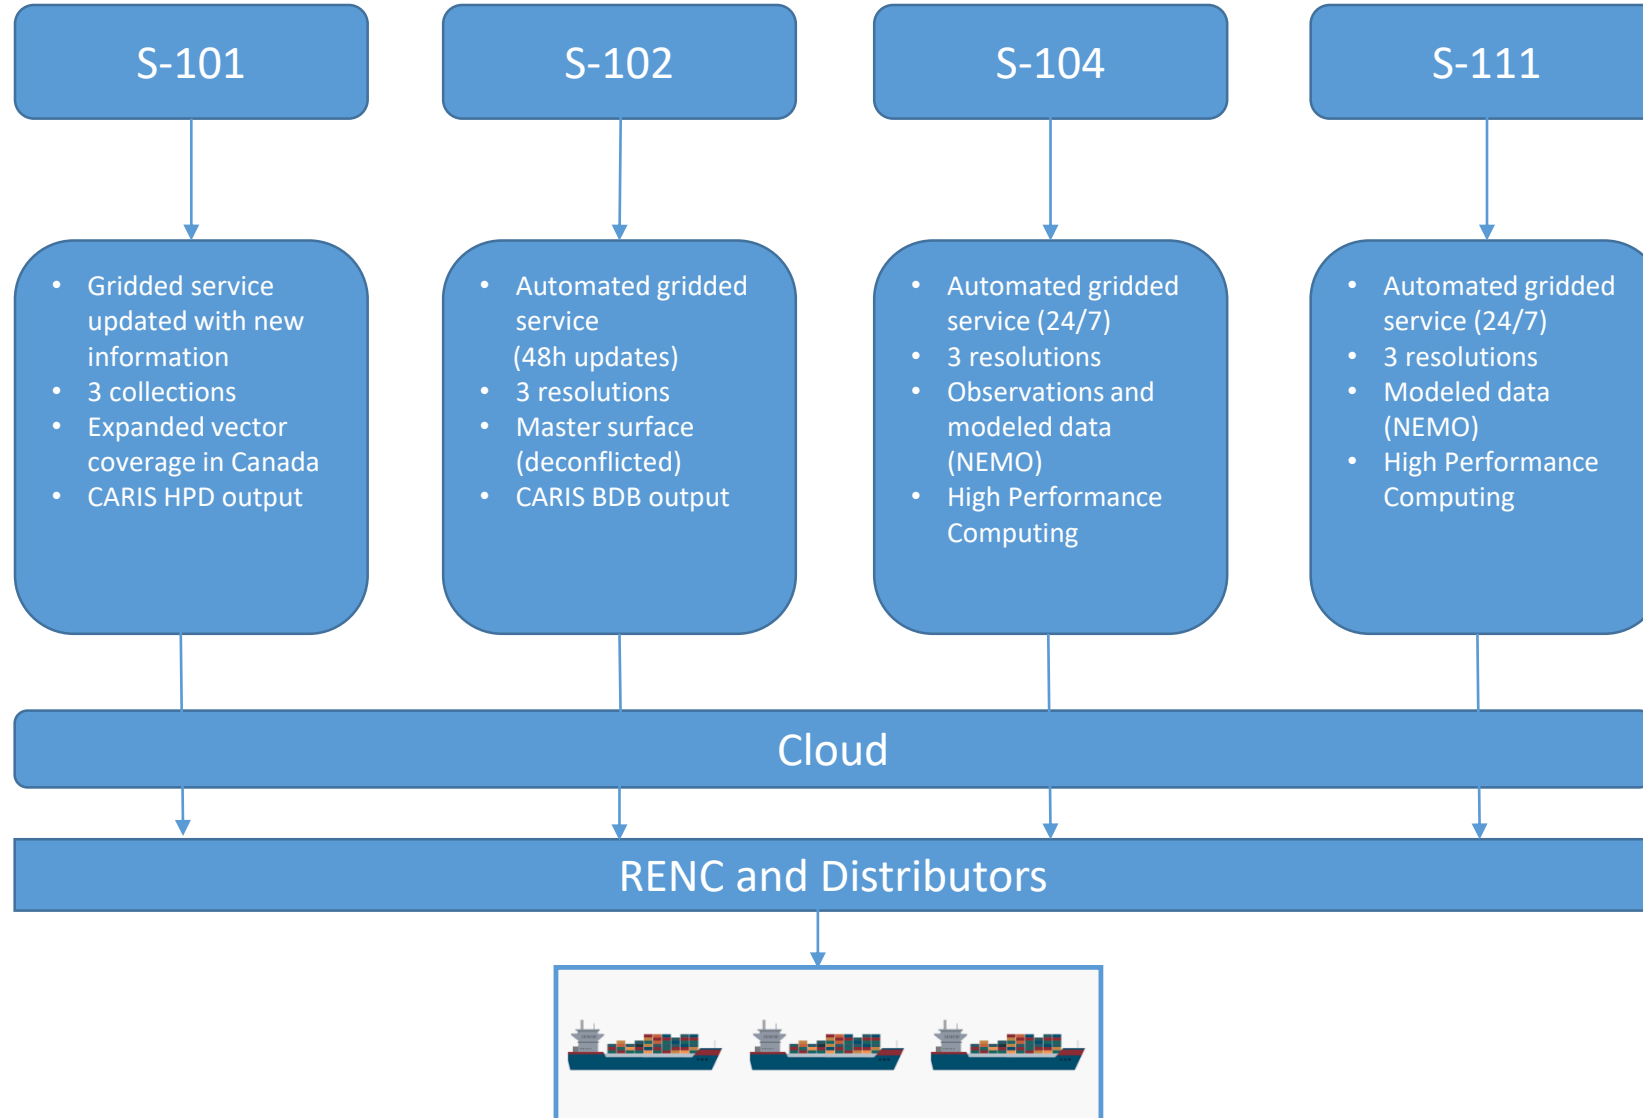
S-101

S-102

S-104

S-111

- Gridded service updated with new information
- 3 collections
- Expanded vector coverage in Canada
- CARIS HPD output

- Automated gridded service (48h updates)
- 3 resolutions
- Master surface (deconflicted)
- CARIS BDB output

- Automated gridded service (24/7)
- 3 resolutions
- Observations and modeled data (NEMO)
- High Performance Computing

- Automated gridded service (24/7)
- 3 resolutions
- Modeled data (NEMO)
- High Performance Computing

Cloud

RENC and Distributors